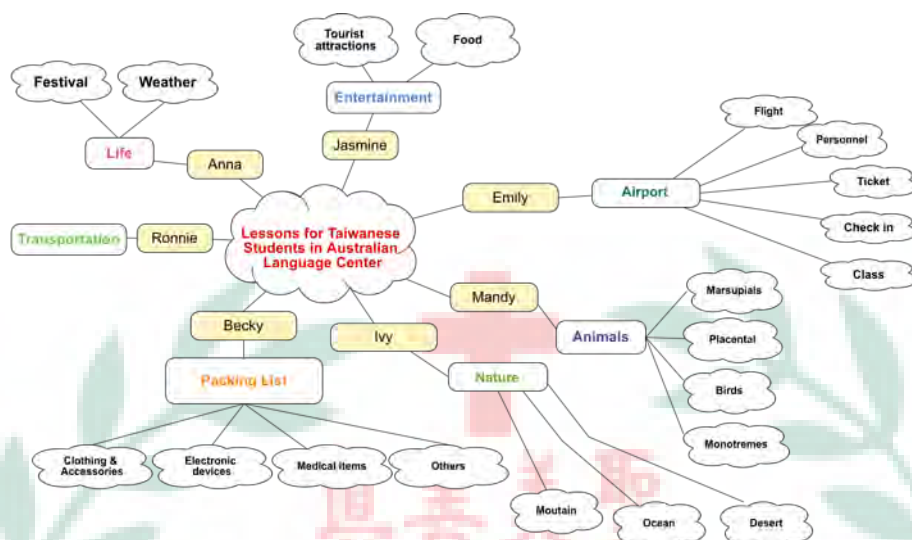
Tourist attractions

Food

Festival

Weather

Entertainment

Jasmine

Life

Anna

Flight

Personnel

Airport

Ticket

Emily

Transportation

Ronnie

Lessons for Taiwanese Students in Australian Language Center

Check in

Class

Mandy

Marsupials

Becky

Ivy

Animals

Placental

Packing List

Nature

Birds

Monotremes

Clothing & Accessories

Electronic devices

Medical items

Others

Moutain

Ocean

Desert